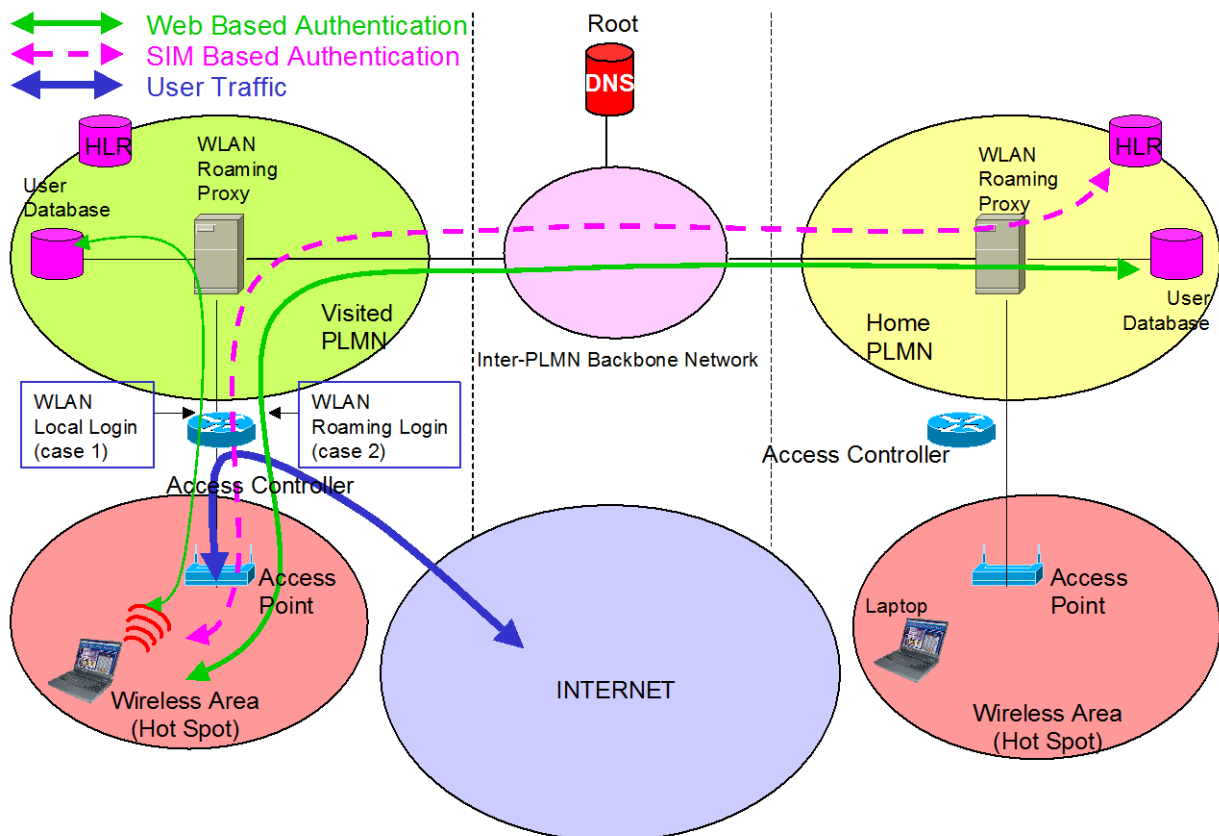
Web Based Authentication
SIM Based Authentication
User Traffic

Root
DNS

HLR
WLAN Roaming Proxy
User Database
Visited PLMN

Inter-PLMN Backbone Network

HLR
WLAN Roaming Proxy
User Database
Home PLMN

WLAN Local Login (case 1)
WLAN Roaming Login (case 2)
Access Controller

Access Controller

Access Point
Wireless Area (Hot Spot)

INTERNET

Laptop
Access Point
Wireless Area (Hot Spot)